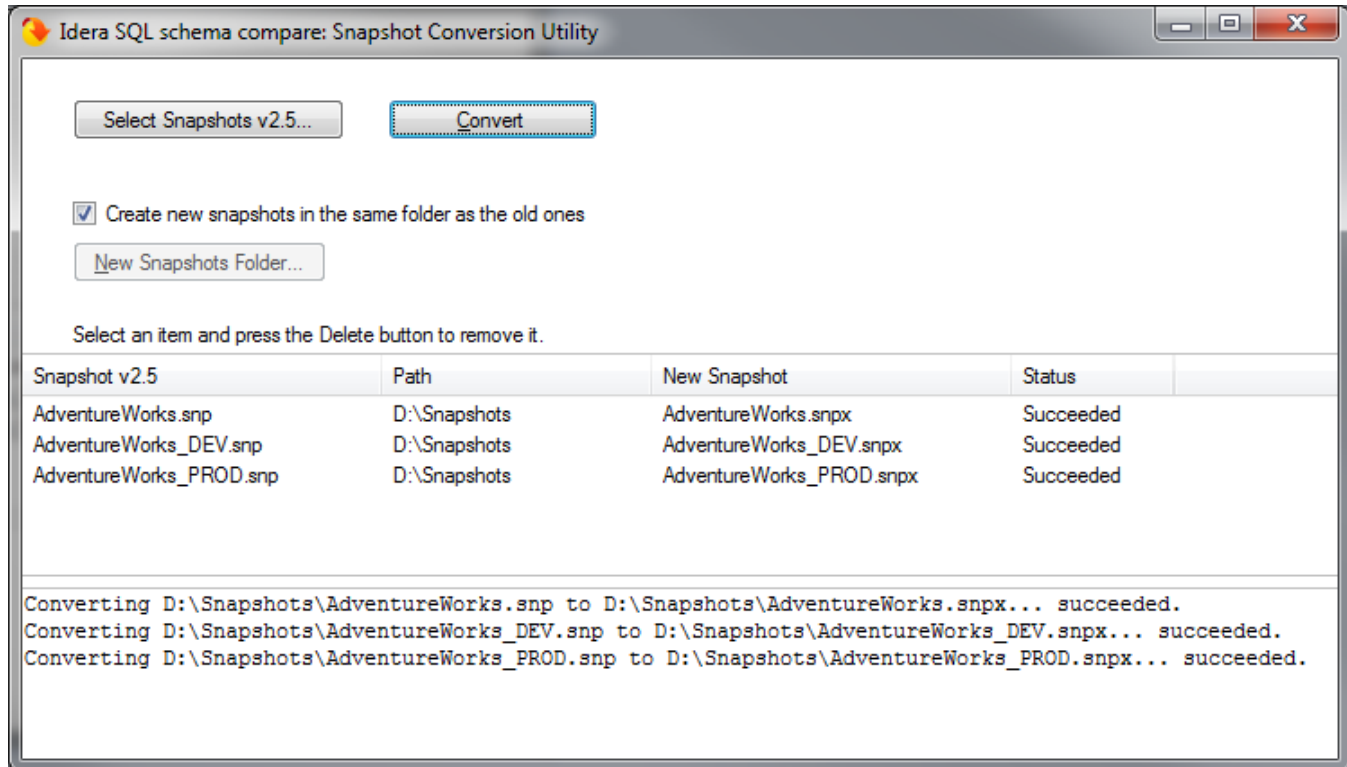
Idera SQL schema compare: Snapshot Conversion Utility

Select Snapshots v2.5...

Convert

Create new snapshots in the same folder as the old ones

New Snapshots Folder...

Select an item and press the Delete button to remove it.

| Snapshot v2.5 | Path | New Snapshot | Status |
|---|---|---|---|
| AdventureWorks.snp | D:\Snapshots | AdventureWorks.snpx | Succeeded |
| AdventureWorks_DEV.snp | D:\Snapshots | AdventureWorks_DEV.snpx | Succeeded |
| AdventureWorks_PROD.snp | D:\Snapshots | AdventureWorks_PROD.snpx | Succeeded |

Converting D:\Snapshots\AdventureWorks.snp to D:\Snapshots\AdventureWorks.snpx... succeeded.
Converting D:\Snapshots\AdventureWorks_DEV.snp to D:\Snapshots\AdventureWorks_DEV.snpx... succeeded.
Converting D:\Snapshots\AdventureWorks_PROD.snp to D:\Snapshots\AdventureWorks_PROD.snpx... succeeded.